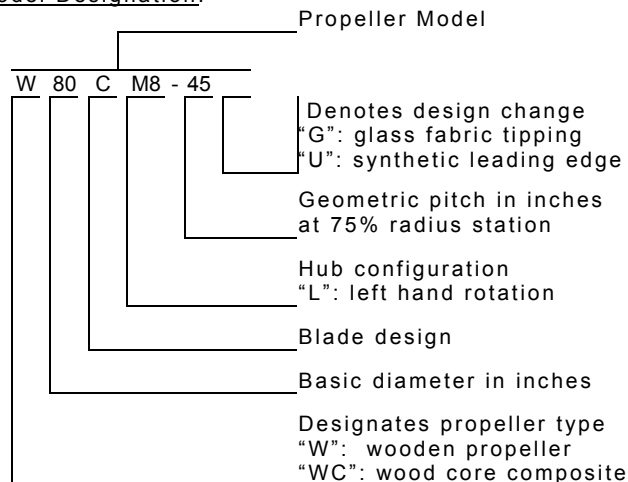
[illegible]

Propeller Model

W 80 C M8 - 45

Denotes design change
"G": glass fabric tipping
"U": synthetic leading edge

Geometric pitch in inches at 75% radius station

Hub configuration
"L": left hand rotation

Blade design

Basic diameter in inches

Designates propeller type
"W": wooden propeller
"WC": wood core composite